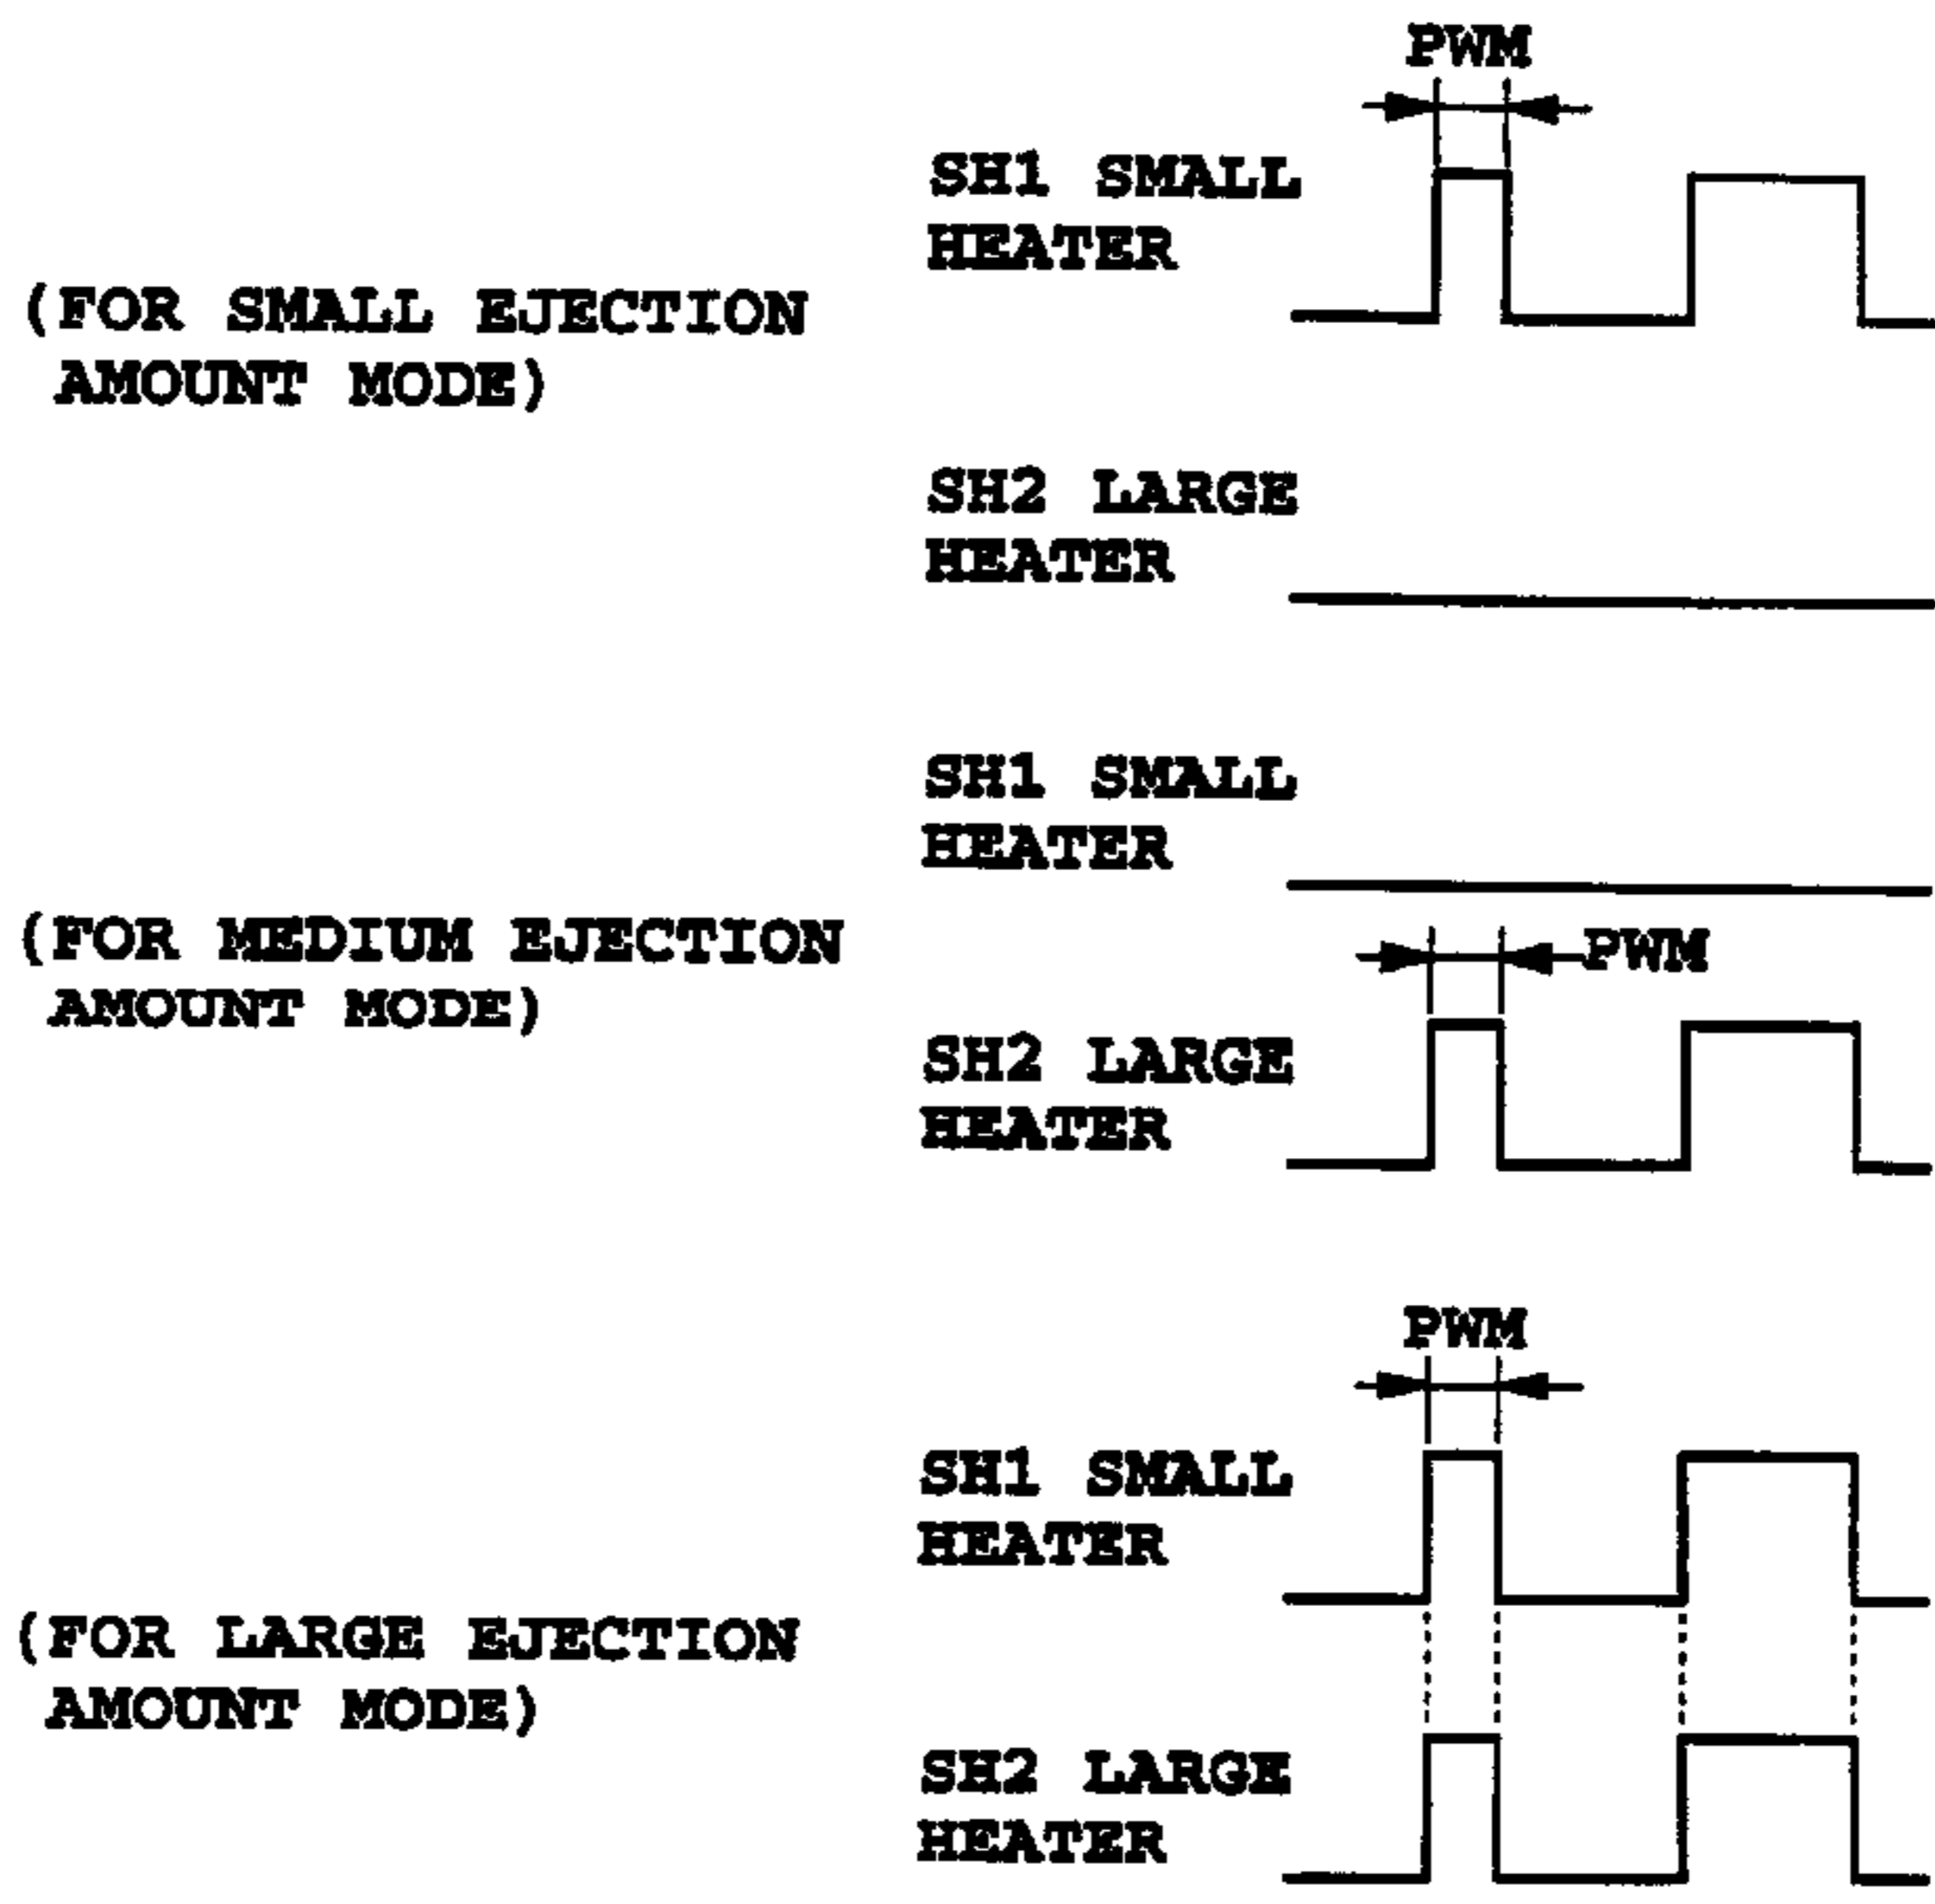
PWM

SH1 SMALL HEATER

(FOR SMALL EJECTION AMOUNT MODE)

SH2 LARGE HEATER

SH1 SMALL HEATER

(FOR MEDIUM EJECTION AMOUNT MODE)

PWM

SH2 LARGE HEATER

PWM

SH1 SMALL HEATER

(FOR LARGE EJECTION AMOUNT MODE)

SH2 LARGE HEATER